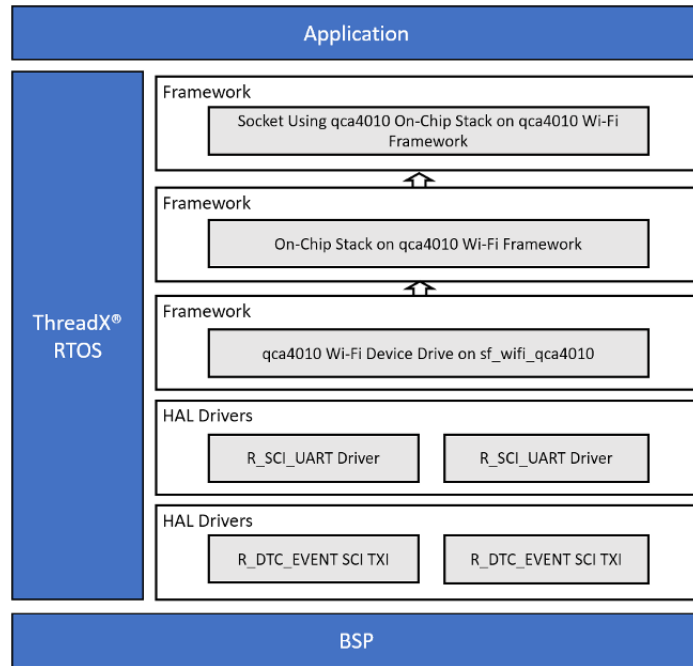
Application

ThreadX®
RTOS

Framework

Socket Using qca4010 On-Chip Stack on qca4010 Wi-Fi Framework

Framework

On-Chip Stack on qca4010 Wi-Fi Framework

Framework

qca4010 Wi-Fi Device Drive on sf_wifi_qca4010

HAL Drivers

R_SCI_UART Driver

R_SCI_UART Driver

HAL Drivers

R_DTC_EVENT SCI TXI

R_DTC_EVENT SCI TXI

BSP